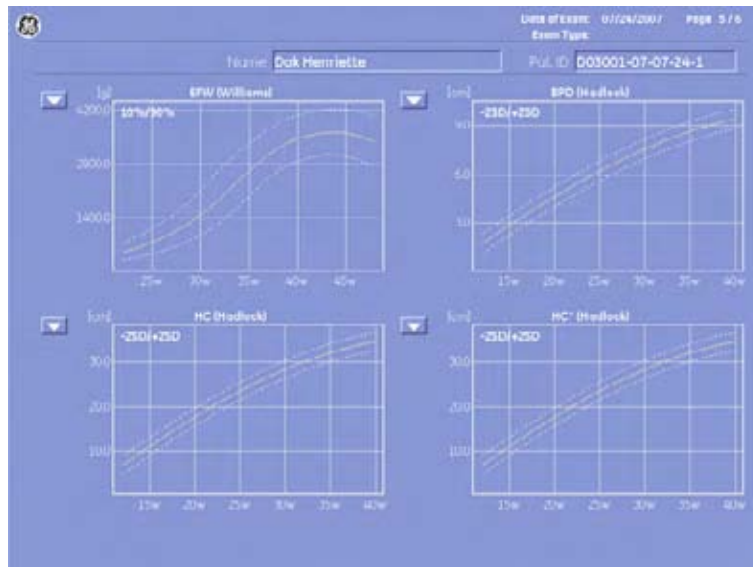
Date of Exam: 07/24/2007 Page 5 / 6
Exam Type:

Name: Dok Henriette

Pat. ID: D03001-07-07-24-1

[g] EFW (Williams)
10%/90%
4200.0
2800.0
1400.0
25w 30w 35w 40w 45w

[cm] BPD (Hadlock)
-2SD/+2SD
9.0
6.0
3.0
15w 20w 25w 30w 35w 40w

[cm] HC (Hadlock)
-2SD/+2SD
30.0
20.0
10.0
15w 20w 25w 30w 35w 40w

[cm] HC* (Hadlock)
-2SD/+2SD
30.0
20.0
10.0
15w 20w 25w 30w 35w 40w